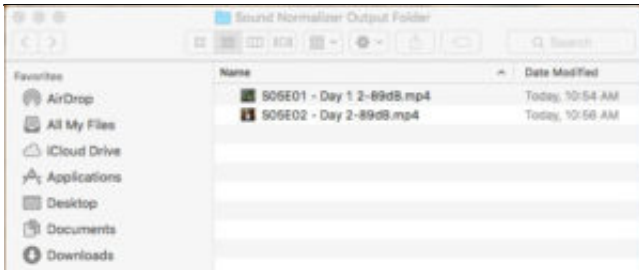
Sound Normalizer Output Folder

Q Search

Favorites

AirDrop

All My Files

iCloud Drive

Applications

Desktop

Documents

Downloads

Name

Date Modified

S05E01 - Day 1 2-89dB.mp4

Today, 10:54 AM

S05E02 - Day 2-89dB.mp4

Today, 10:56 AM